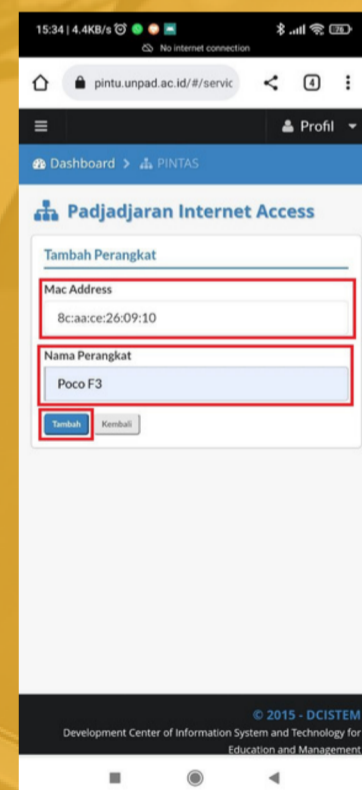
15:34 | 4.4KB/s

No internet connection

pintu.unpad.ac.id/#/servic

4

Profil

Dashboard > PINTAS

Padjadjaran Internet Access

Tambah Perangkat

Mac Address

8c:aa:ce:26:09:10

Nama Perangkat

Poco F3

Tambah

Kembali

© 2015 - DCISTEM

Development Center of Information System and Technology for Education and Management